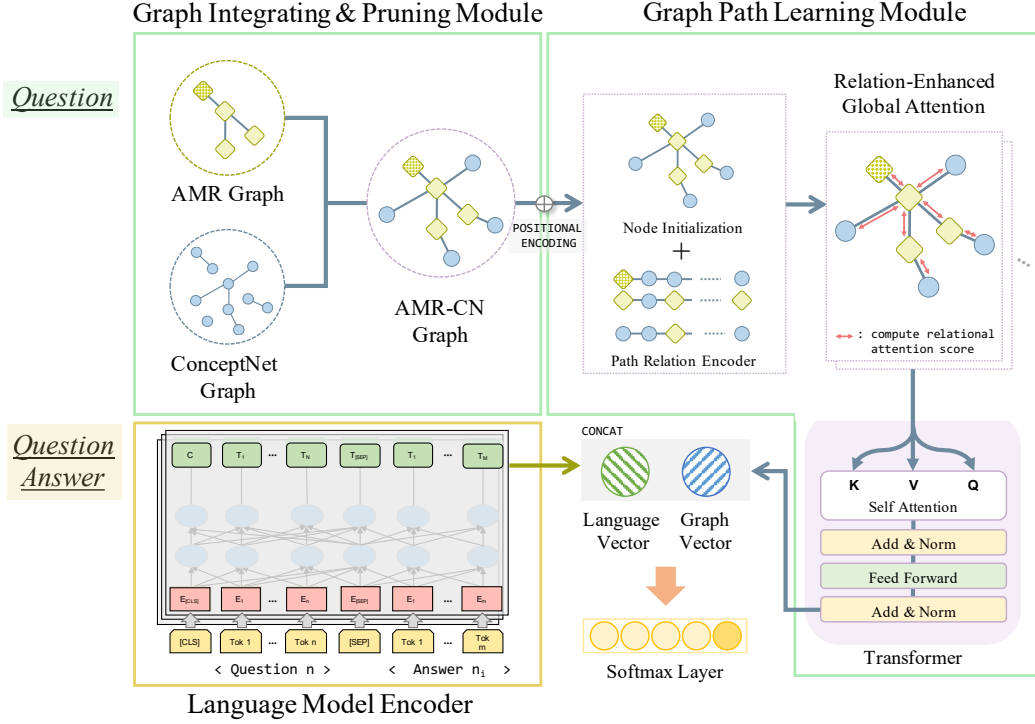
Graph Integrating & Pruning Module

Graph Path Learning Module

Question

AMR Graph

ConceptNet Graph

AMR-CN Graph

POSITIONAL ENCODING

Node Initialization

+

Path Relation Encoder

Relation-Enhanced Global Attention

: compute relational attention score

Question Answer

| C | $T_1$ | ... | $T_N$ | $T_{[SEP]}$ | $T_1$ | ... | $T_M$ |
|---|---|---|---|---|---|---|---|
| $E_{[CLS]}$ | $E_1$ | ... | $E_n$ | $E_{[SEP]}$ | $E_1$ | ... | $E_m$ |
| [CLS] | Tok 1 | ... | Tok n | [SEP] | Tok 1 | ... | Tok m |

< Question n >   < Answer $n_i$ >

Language Model Encoder

CONCAT

Language Vector

Graph Vector

Softmax Layer

K V Q

Self Attention

Add & Norm

Feed Forward

Add & Norm

Transformer